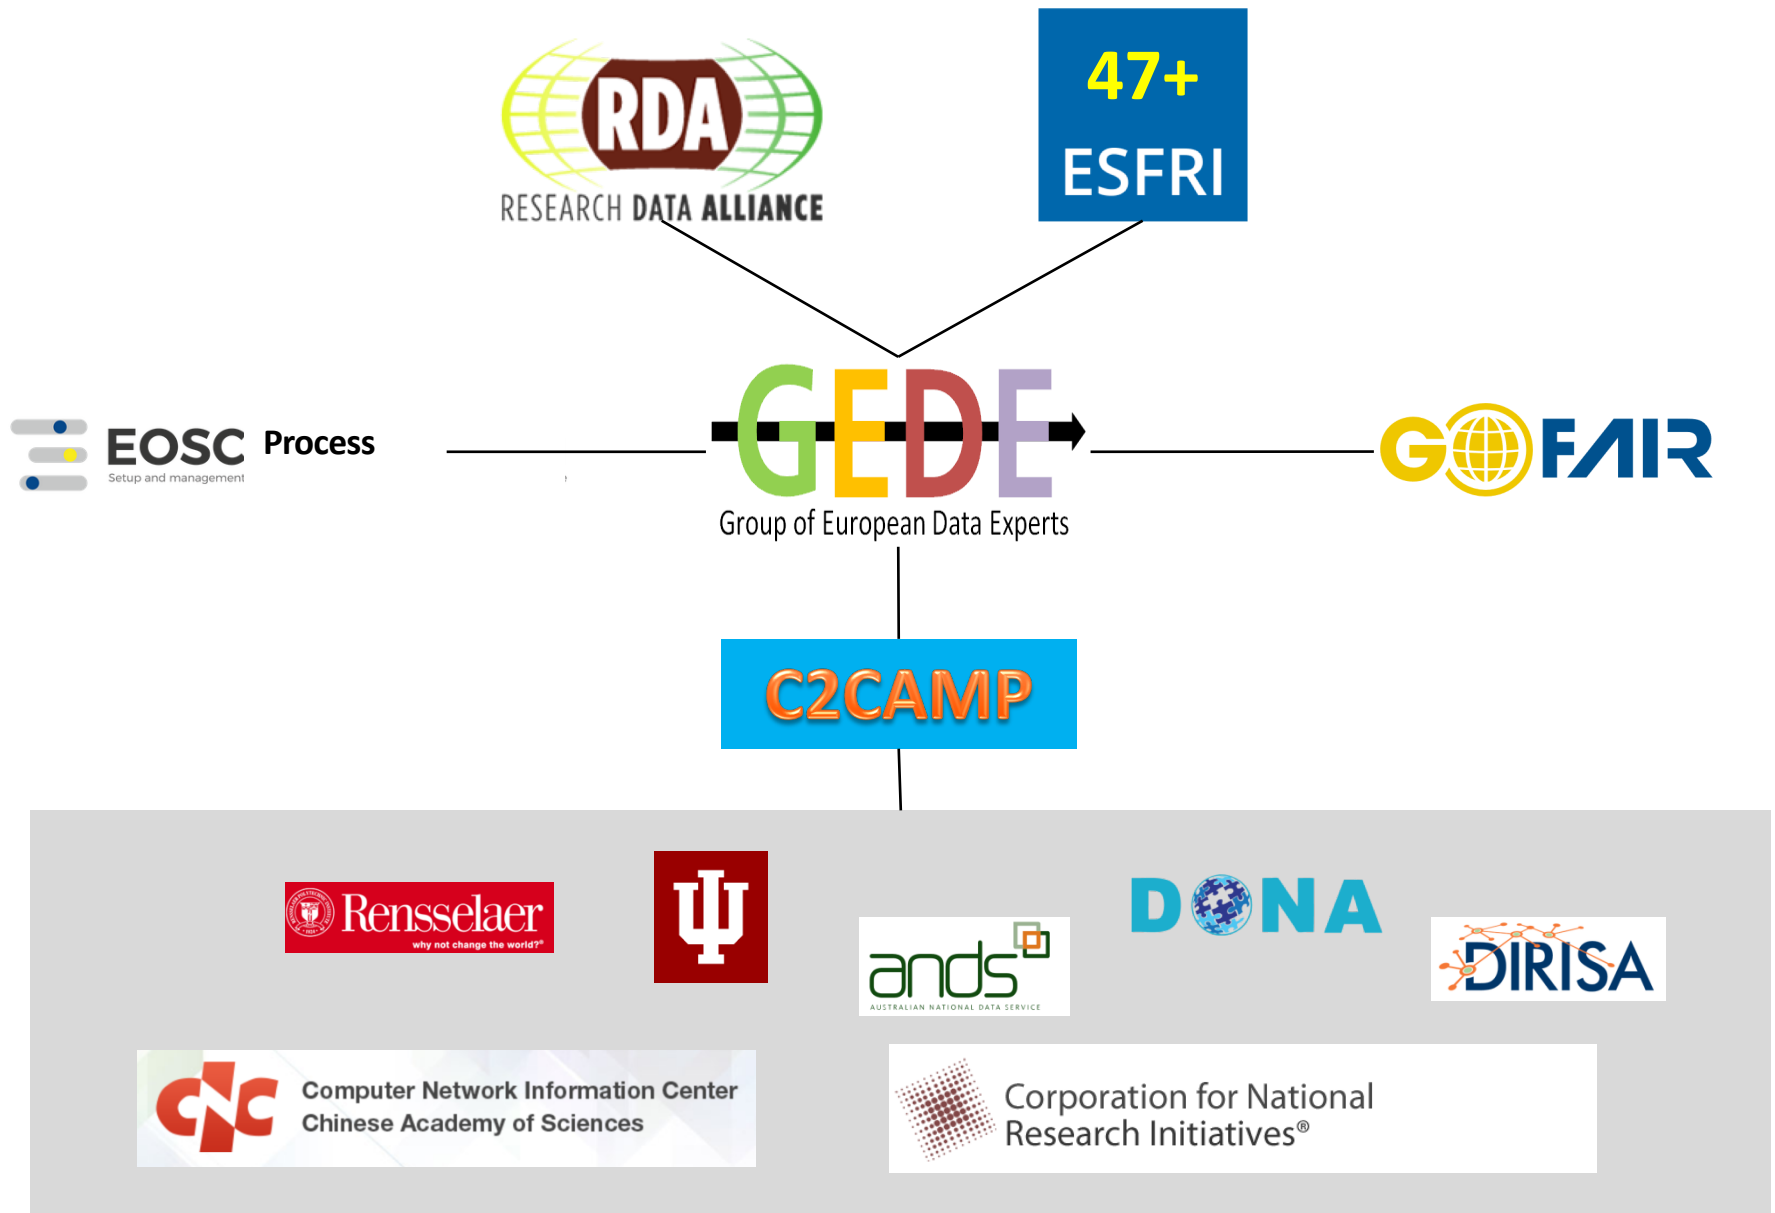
RDA
RESEARCH DATA ALLIANCE

47+
ESFRI

EOSC Process
Setup and management

GEDE
Group of European Data Experts

GO FAIR

C2CAMP

Rensselaer
why not change the world?

ands
AUSTRALIAN NATIONAL DATA SERVICE

DONA

DIRISA

CNIC
Computer Network Information Center
Chinese Academy of Sciences

Corporation for National Research Initiatives®